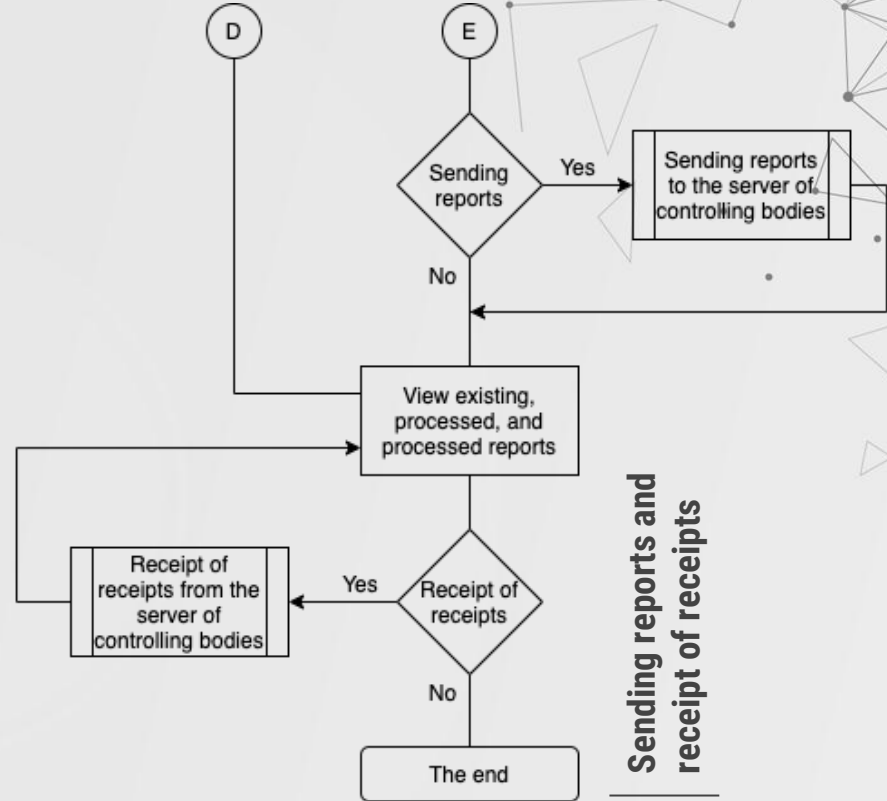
D

E

Sending reports

Yes

Sending reports to the server of controlling bodies

No

View existing, processed, and processed reports

Receipt of receipts from the server of controlling bodies

Yes

Receipt of receipts

No

The end

Sending reports and receipt of receipts